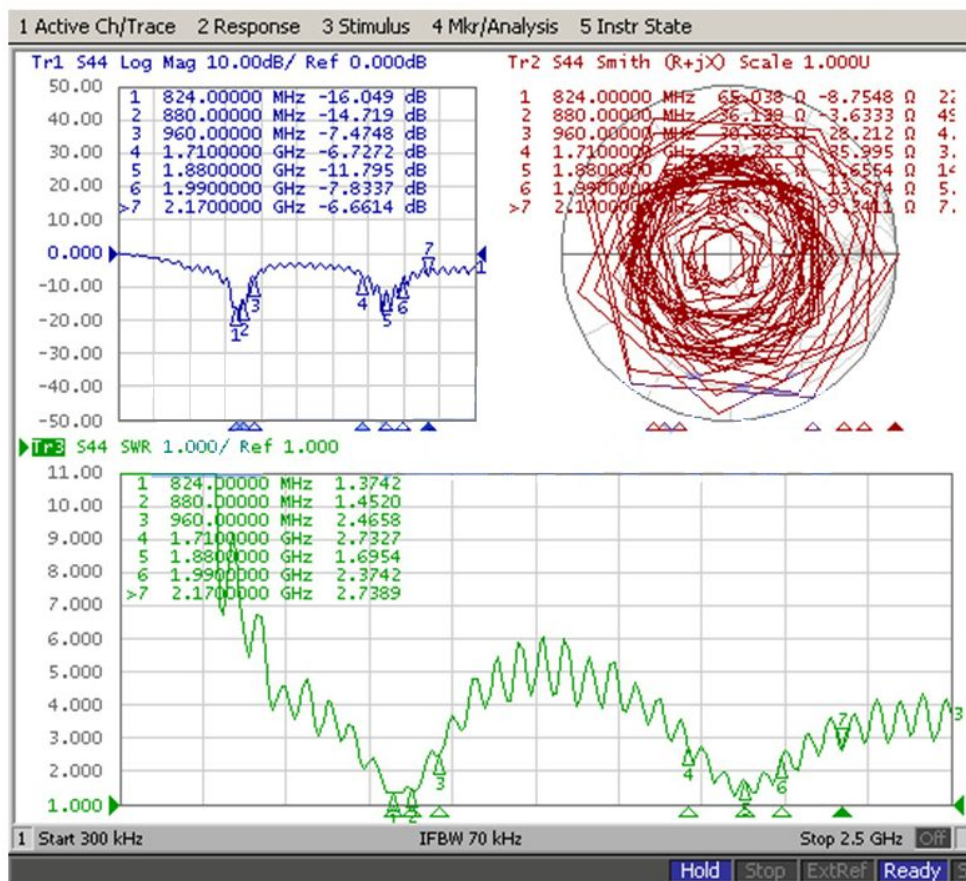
1 Active Ch/Trace 2 Response 3 Stimulus 4 Mkr/Analysis 5 Instr State

Tr1 S44 Log Mag 10.00dB/ Ref 0.000dB

| | | | |
|---|---|---|---|
| 1 | 824.00000 MHz | -16.049 | dB |
| 2 | 880.00000 MHz | -14.719 | dB |
| 3 | 960.00000 MHz | -7.4748 | dB |
| 4 | 1.7100000 GHz | -6.7272 | dB |
| 5 | 1.8800000 GHz | -11.795 | dB |
| 6 | 1.9900000 GHz | -7.8337 | dB |
| >7 | 2.1700000 GHz | -6.6614 | dB |

50.00
40.00
30.00
20.00
10.00
0.000
-10.00
-20.00
-30.00
-40.00
-50.00

1 2 3 4 5 6 7 1

Tr2 S44 Smith (R+jX) Scale 1.000U

| | | | | |
|---|---|---|---|---|
| 1 | 824.00000 MHz | 65.038 Ω | -8.7548 Ω | 2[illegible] |
| 2 | 880.00000 MHz | 56.139 Ω | -3.6333 Ω | 4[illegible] |
| 3 | 960.00000 MHz | 30.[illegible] Ω | 28.212 Ω | 4.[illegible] |
| 4 | 1.7100000 GHz | 23.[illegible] Ω | 35.995 Ω | 3.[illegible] |
| 5 | 1.8800000 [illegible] | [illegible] Ω | 1.6554 Ω | 14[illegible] |
| 6 | 1.9900000 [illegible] | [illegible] | 13.674 Ω | 5.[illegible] |
| >7 | 2.1700000 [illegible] | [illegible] | 9.3411 Ω | 7.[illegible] |

Tr3 S44 SWR 1.000/ Ref 1.000

| | | |
|---|---|---|
| 1 | 824.00000 MHz | 1.3742 |
| 2 | 880.00000 MHz | 1.4520 |
| 3 | 960.00000 MHz | 2.4658 |
| 4 | 1.7100000 GHz | 2.7327 |
| 5 | 1.8800000 GHz | 1.6954 |
| 6 | 1.9900000 GHz | 2.3742 |
| >7 | 2.1700000 GHz | 2.7389 |

11.00
10.00
9.000
8.000
7.000
6.000
5.000
4.000
3.000
2.000
1.000

1 2 3 4 5 6 7 3

1 Start 300 kHz IFBW 70 kHz Stop 2.5 GHz Off

Hold Stop ExtRef Ready